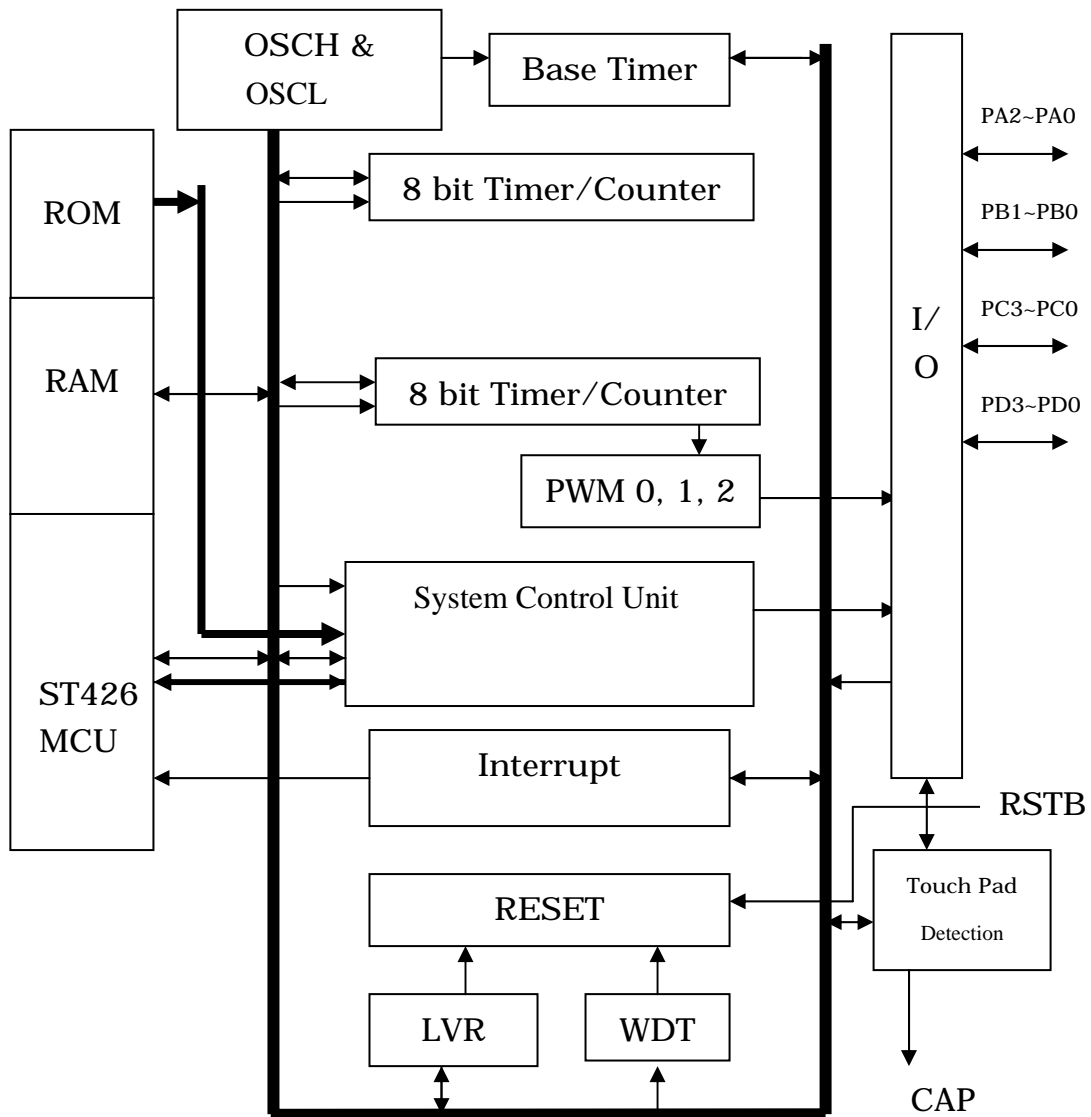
OSCH &
OSCL

Base Timer

ROM

RAM

ST426
MCU

8 bit Timer/Counter

8 bit Timer/Counter

PWM 0, 1, 2

System Control Unit

Interrupt

RESET

LVR

WDT

I/
O

PA2~PA0

PB1~PB0

PC3~PC0

PD3~PD0

RSTB

Touch Pad
Detection

CAP